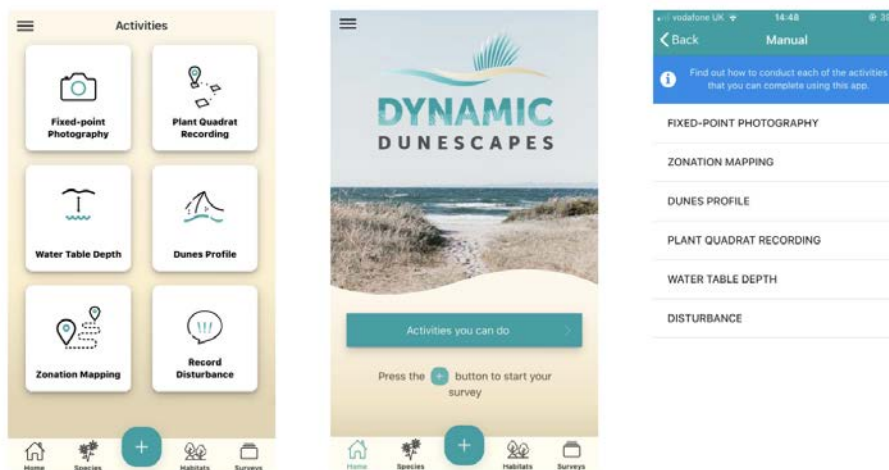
Activities

Fixed-point Photography

Plant Quadrat Recording

Water Table Depth

Dunes Profile

Zonation Mapping

Record Disturbance

Home Species + Habitats Surveys

DYNAMIC DUNESCAPES

Activities you can do

Press the + button to start your survey

Home Species + Habitats Surveys

vodafone UK 14:48 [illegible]

Back Manual

Find out how to conduct each of the activities that you can complete using this app.

FIXED-POINT PHOTOGRAPHY

ZONATION MAPPING

DUNES PROFILE

PLANT QUADRAT RECORDING

WATER TABLE DEPTH

DISTURBANCE